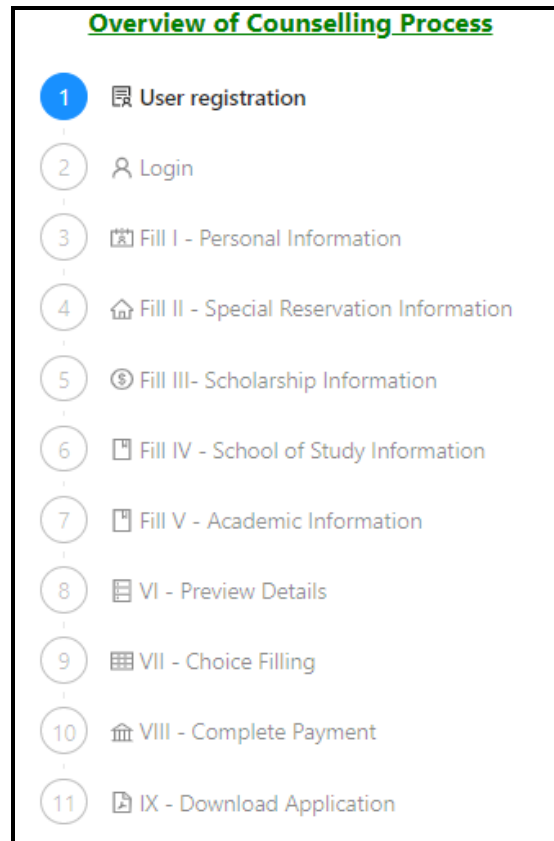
Overview of Counselling Process

1 User registration

2 Login

3 Fill I - Personal Information

4 Fill II - Special Reservation Information

5 Fill III- Scholarship Information

6 Fill IV - School of Study Information

7 Fill V - Academic Information

8 VI - Preview Details

9 VII - Choice Filling

10 VIII - Complete Payment

11 IX - Download Application